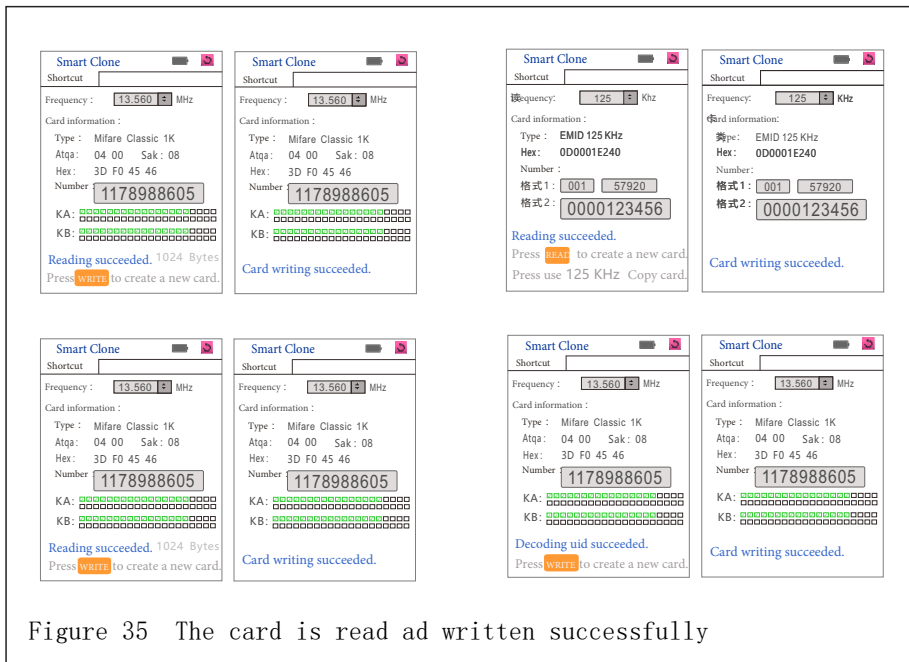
Smart Clone
Shortcut
Frequency : 13.560 MHz
Card information :
Type : Mifare Classic 1K
Atqa : 04 00 Sak : 08
Hex : 3D F0 45 46
Number 1178988605
KA :
KB :
Reading succeeded. 1024 Bytes
Press WRITE to create a new card.

Smart Clone
Shortcut
Frequency : 13.560 MHz
Card information :
Type : Mifare Classic 1K
Atqa : 04 00 Sak : 08
Hex : 3D F0 45 46
Number 1178988605
KA :
KB :
Card writing succeeded.

Smart Clone
Shortcut
读equency: 125 Khz
Card information
Type : EMID 125 KHz
Hex : 0D0001E240
Number :
格式1 : 001 57920
格式2 : 0000123456
Reading succeeded.
Press READ to create a new card.
Press use 125 KHz Copy card.

Smart Clone
Shortcut
Frequency: 125 KHz
中ard information:
类pe: EMID 125 KHz
Hex : 0D0001E240
Number:
格式1 : 001 57920
格式2 : 0000123456
Card writing succeeded.

Smart Clone
Shortcut
Frequency : 13.560 MHz
Card information :
Type : Mifare Classic 1K
Atqa : 04 00 Sak : 08
Hex : 3D F0 45 46
Number 1178988605
KA :
KB :
Reading succeeded. 1024 Bytes
Press WRITE to create a new card.

Smart Clone
Shortcut
Frequency : 13.560 MHz
Card information :
Type : Mifare Classic 1K
Atqa : 04 00 Sak : 08
Hex : 3D F0 45 46
Number 1178988605
KA :
KB :
Card writing succeeded.

Smart Clone
Shortcut
Frequency : 13.560 MHz
Card information :
Type : Mifare Classic 1K
Atqa : 04 00 Sak : 08
Hex : 3D F0 45 46
Number 1178988605
KA :
KB :
Decoding uid succeeded.
Press WRITE to create a new card.

Smart Clone
Shortcut
Frequency : 13.560 MHz
Card information :
Type : Mifare Classic 1K
Atqa : 04 00 Sak : 08
Hex : 3D F0 45 46
Number 1178988605
KA :
KB :
Card writing succeeded.

Figure 35 The card is read ad written successfully